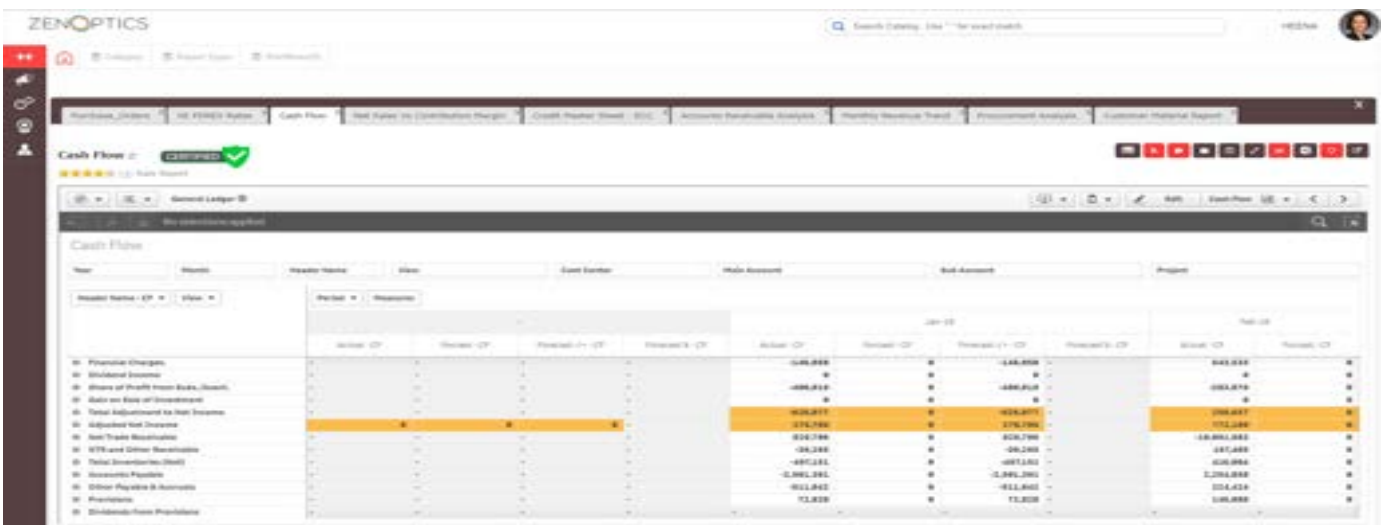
ZENOPTICS

Search Catalog. Use " " for exact match

HEENA

Category  Report Type  Dashboards

Purchase_Orders  HE FOREX Rates  Cash Flow  Net Sales vs Contribution Margin  Credit Master Sheet - ECC  Accounts Receivable Analysis  Monthly Revenue Trend  Procurement Analysis  Customer Material Report

Cash Flow
CERTIFIED

General Ledger

No selections applied

Cash Flow

Year  Month  Header Name  View  Cost Center  Main Account  Sub Account  Project

Header Name - CF  View

Period  Measures

Jan 18

Feb 18

Actual - CF  Forecast - CF  Forecast (+) - CF  Forecast B - CF  Actual - CF  Forecast - CF  Forecast (+) - CF  Forecast B - CF  Actual - CF  Forecast - CF

Financial Charges
Dividend Income
Share of Profit from Subs./Assoc.
Gain on Sale of Investment
Total Adjustment to Net Income
Adjusted Net Income
Net Trade Receivable
STR and Other Receivable
Total Inventories (Net)
Accounts Payable
Other Payable & Accruals
Provisions
Dividends from Provisions